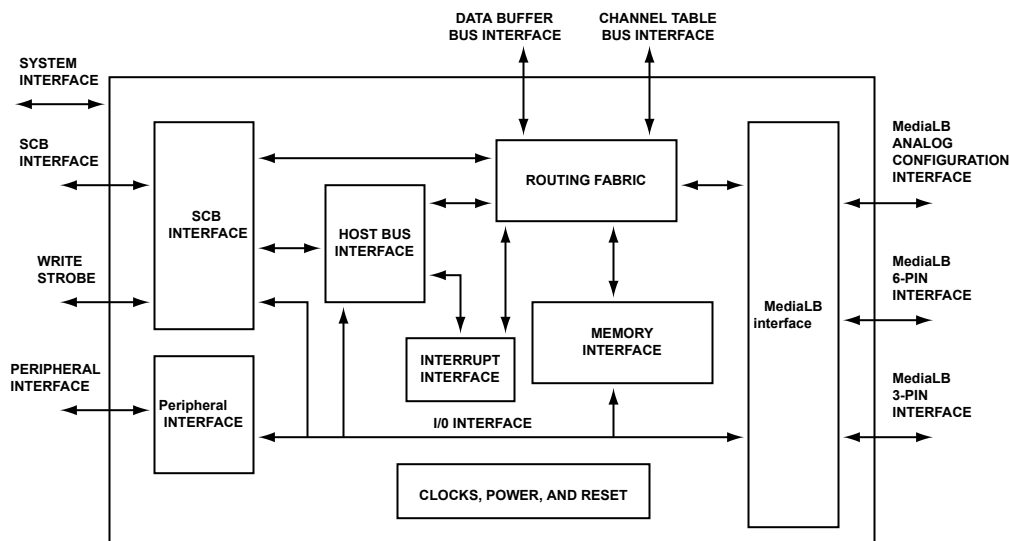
DATA BUFFER BUS INTERFACE

CHANNEL TABLE BUS INTERFACE

SYSTEM INTERFACE

SCB INTERFACE

WRITE STROBE

PERIPHERAL INTERFACE

SCB INTERFACE

HOST BUS INTERFACE

ROUTING FABRIC

INTERRUPT INTERFACE

MEMORY INTERFACE

Peripheral INTERFACE

I/0 INTERFACE

CLOCKS, POWER, AND RESET

MediaLB interface

MediaLB ANALOG CONFIGURATION INTERFACE

MediaLB 6-PIN INTERFACE

MediaLB 3-PIN INTERFACE